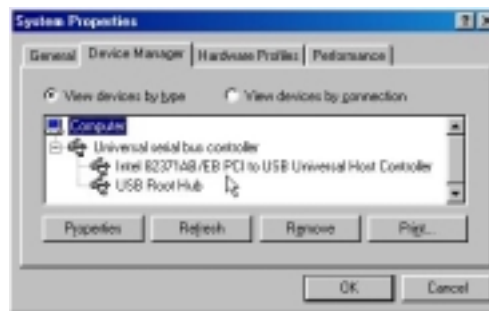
System Properties

General | Device Manager | Hardware Profiles | Performance

View devices by type
View devices by connection

Computer
Universal serial bus controller
Intel 82371AB/EB PCI to USB Universal Host Controller
USB Root Hub

Properties
Refresh
Remove
Print...

OK
Cancel